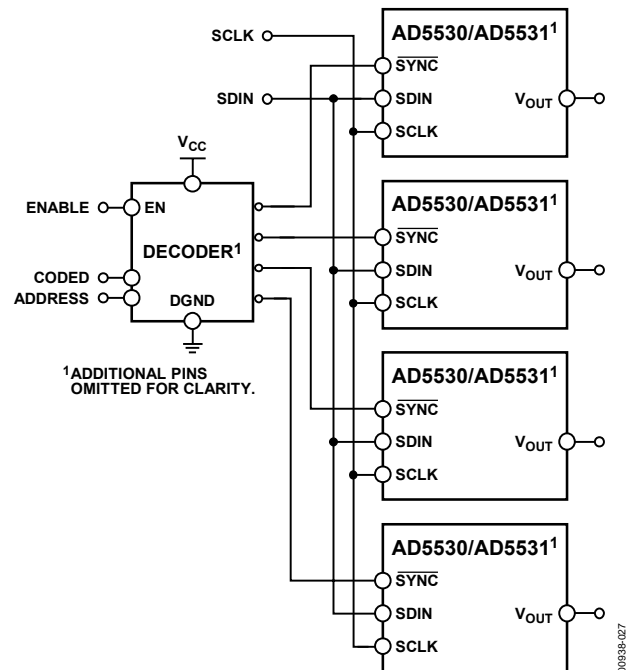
SCLK

SDIN

AD5530/AD5531$^1$

$\overline{SYNC}$

SDIN

SCLK

$V_{OUT}$

$V_{CC}$

ENABLE

EN

DECODER$^1$

CODED

ADDRESS

DGND

$^1$ADDITIONAL PINS OMITTED FOR CLARITY.

AD5530/AD5531$^1$

$\overline{SYNC}$

SDIN

SCLK

$V_{OUT}$

AD5530/AD5531$^1$

$\overline{SYNC}$

SDIN

SCLK

$V_{OUT}$

AD5530/AD5531$^1$

$\overline{SYNC}$

SDIN

SCLK

$V_{OUT}$

00938-027